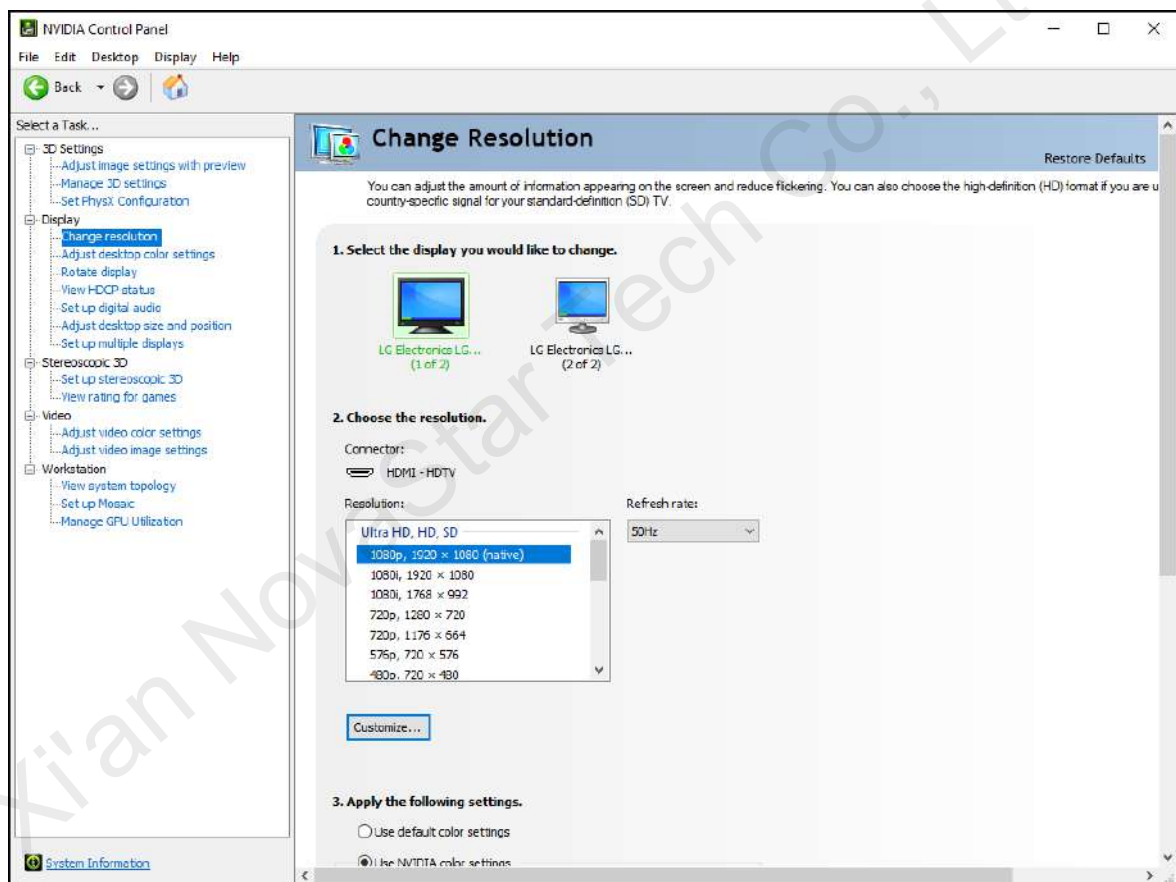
NVIDIA Control Panel

File Edit Desktop Display Help

Back

Select a Task...

3D Settings
Adjust image settings with preview
Manage 3D settings
Set PhysX Configuration
Display
Change resolution
Adjust desktop color settings
Rotate display
View HDCP status
Set up digital audio
Adjust desktop size and position
Set up multiple displays
Stereoscopic 3D
Set up stereoscopic 3D
View rating for games
Video
Adjust video color settings
Adjust video image settings
Workstation
View system topology
Set up Mosaic
Manage GPU Utilization

System Information

Change Resolution

Restore Defaults

You can adjust the amount of information appearing on the screen and reduce flickering. You can also choose the high-definition (HD) format if you are u country-specific signal for your standard-definition (SD) TV.

1. Select the display you would like to change.

LG Electronics LG... (1 of 2)

LG Electronics LG... (2 of 2)

2. Choose the resolution.

Connector:

HDMI - HDTV

Resolution:

Refresh rate:

Ultra HD, HD, SD
1080p, 1920 × 1080 (native)
1080i, 1920 × 1080
1080i, 1768 × 992
720p, 1280 × 720
720p, 1176 × 664
576p, 720 × 576
480p, 720 × 480

50Hz

Customize...

3. Apply the following settings.

Use default color settings

Use NVIDIA color settings

Xi'an NovaStar Tech Co., Lt